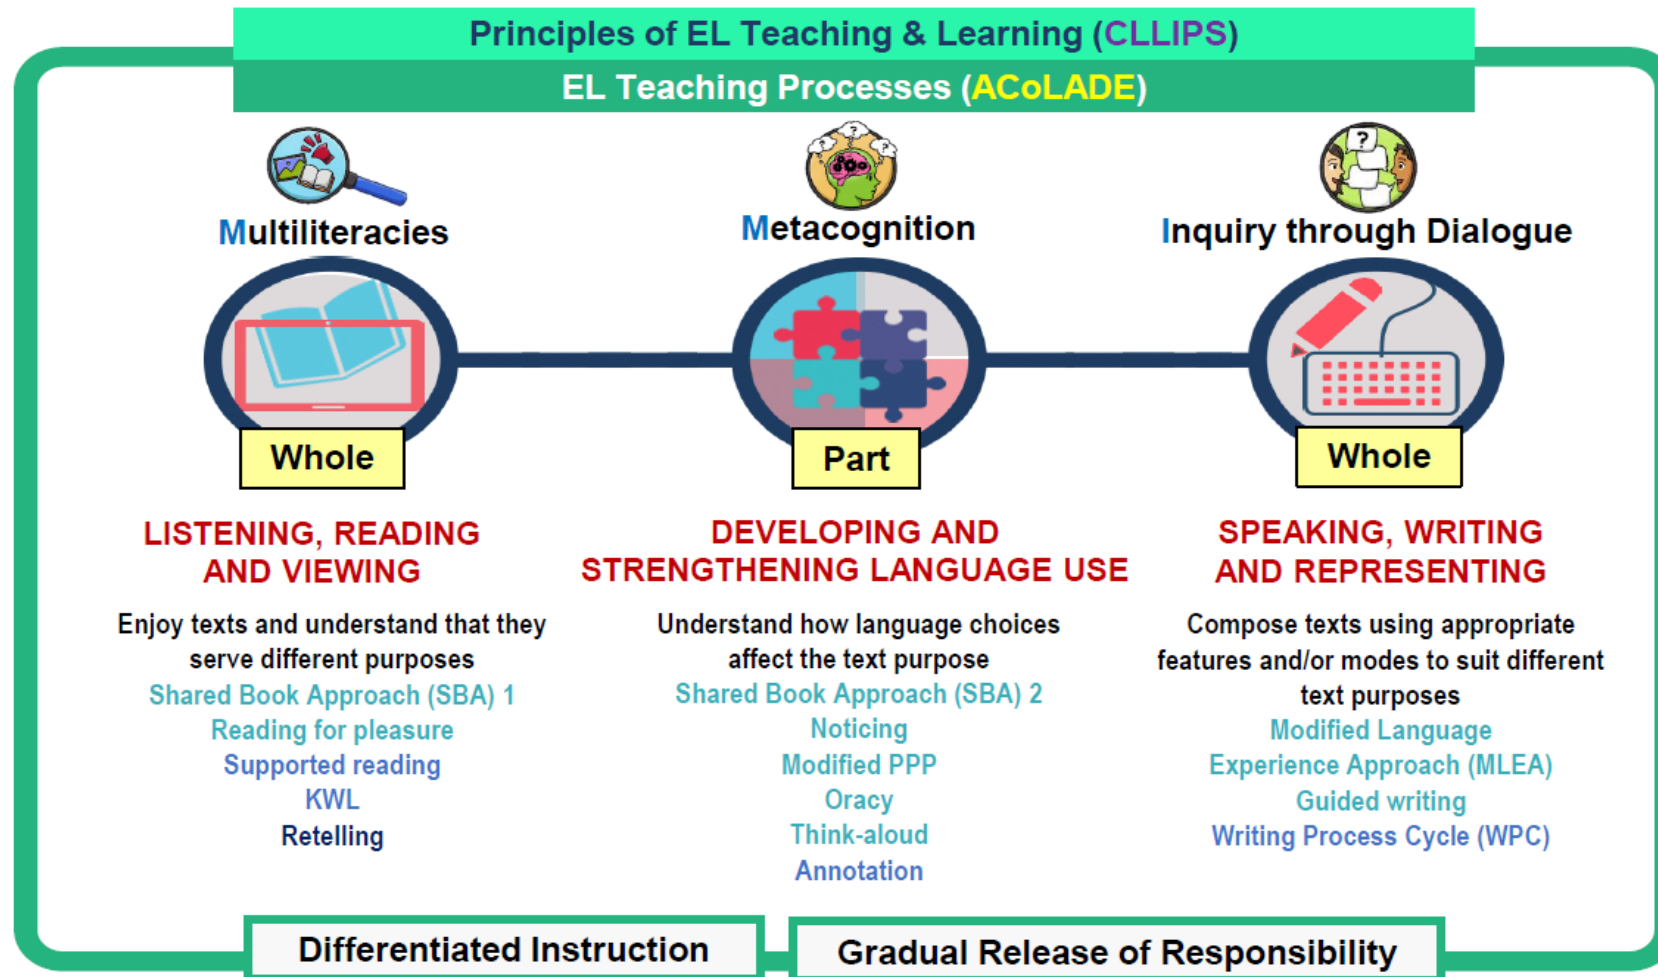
Principles of EL Teaching & Learning (CLLIPS)

EL Teaching Processes (ACoLADE)

Multiliteracies

Metacognition

Inquiry through Dialogue

Whole

Part

Whole

LISTENING, READING AND VIEWING

Enjoy texts and understand that they serve different purposes
Shared Book Approach (SBA) 1
Reading for pleasure
Supported reading
KWL
Retelling

DEVELOPING AND STRENGTHENING LANGUAGE USE

Understand how language choices affect the text purpose
Shared Book Approach (SBA) 2
Noticing
Modified PPP
Oracy
Think-aloud
Annotation

SPEAKING, WRITING AND REPRESENTING

Compose texts using appropriate features and/or modes to suit different text purposes
Modified Language Experience Approach (MLEA)
Guided writing
Writing Process Cycle (WPC)

Differentiated Instruction

Gradual Release of Responsibility